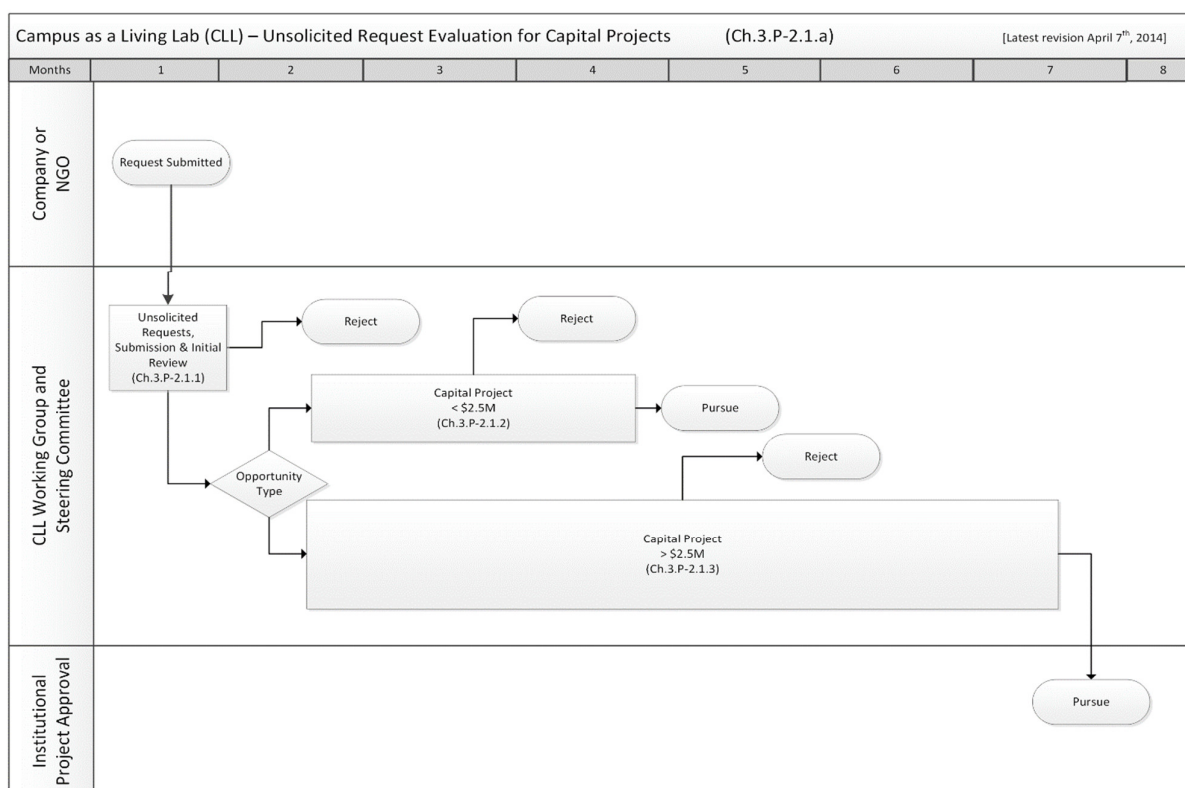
Campus as a Living Lab (CLL) – Unsolicited Request Evaluation for Capital Projects (Ch.3.P-2.1.a) [Latest revision April $7^{th}$, 2014]

| Months | 1 | 2 | 3 | 4 | 5 | 6 | 7 | 8 |
|---|---|---|---|---|---|---|---|---|

Company or NGO

Request Submitted

CLL Working Group and Steering Committee

Unsolicited Requests, Submission & Initial Review (Ch.3.P-2.1.1)

Reject

Reject

Capital Project < \$2.5M (Ch.3.P-2.1.2)

Pursue

Reject

Opportunity Type

Capital Project > \$2.5M (Ch.3.P-2.1.3)

Institutional Project Approval

Pursue